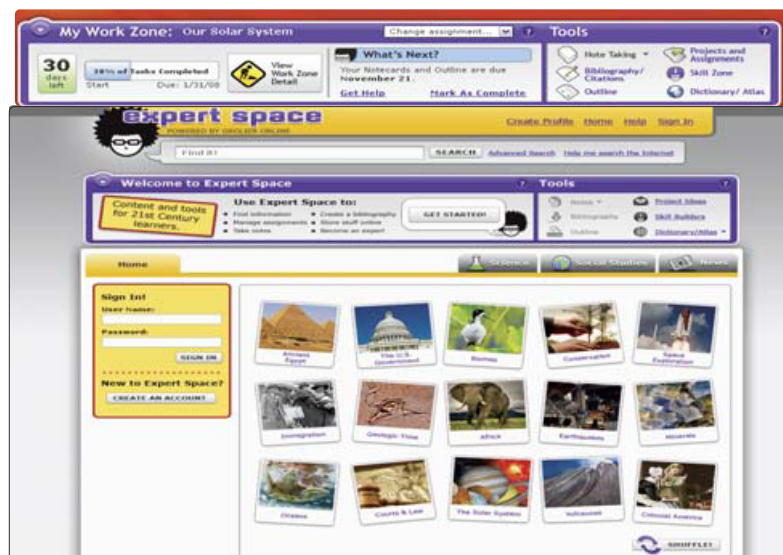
My Work Zone: Our Solar System

Change assignment...

Tools

30 days left

38% of Tasks Completed

Start Due: 1/31/08

View Work Zone Detail

What's Next?

Your Notecards and Outline are due November 21.

Get Help

Mark As Complete

Note Taking

Projects and Assignments

Bibliography/ Citations

Skill Zone

Outline

Dictionary/ Atlas

expert space

POWERED BY GROLIER ONLINE

Create Profile Home Help Sign In

Find it!

SEARCH

Advanced Search

Help me search the Internet

Welcome to Expert Space

Tools

Content and tools for 21st Century learners.

Use Expert Space to:

• Find information
• Manage assignments
• Take notes
• Create a bibliography
• Store stuff online
• Become an expert

GET STARTED!

Notes

Project Ideas

Bibliography

Skill Builders

Outline

Dictionary/Atlas

Home

Science

Social Studies

News

Sign In!

User Name:

Password:

SIGN IN

New to Expert Space?

CREATE AN ACCOUNT

Ancient Egypt

The U.S. Government

Biomes

Conservation

Space Exploration

Immigration

Geologic Time

Africa

Earthquakes

Minerals

Oceans

Courts & Law

The Solar System

Volcanoes

Colonial America

SHUFFLE!